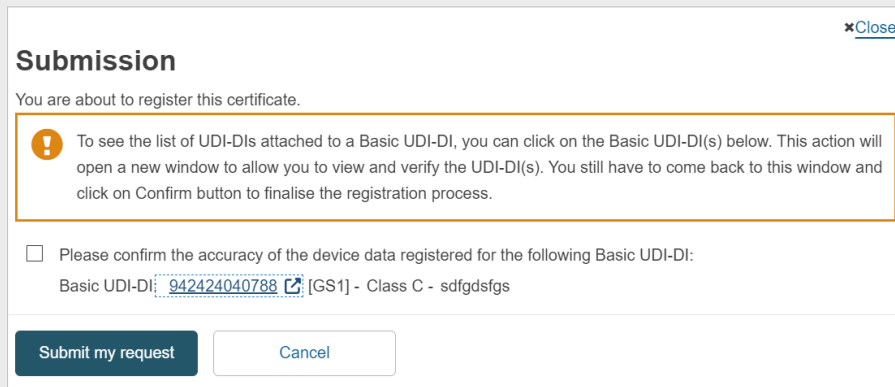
×Close

Submission

You are about to register this certificate.

To see the list of UDI-DIs attached to a Basic UDI-DI, you can click on the Basic UDI-DI(s) below. This action will open a new window to allow you to view and verify the UDI-DI(s). You still have to come back to this window and click on Confirm button to finalise the registration process.

Please confirm the accuracy of the device data registered for the following Basic UDI-DI:
Basic UDI-DI: 942424040788 [GS1] - Class C - sdfgdsfgs

Submit my request

Cancel